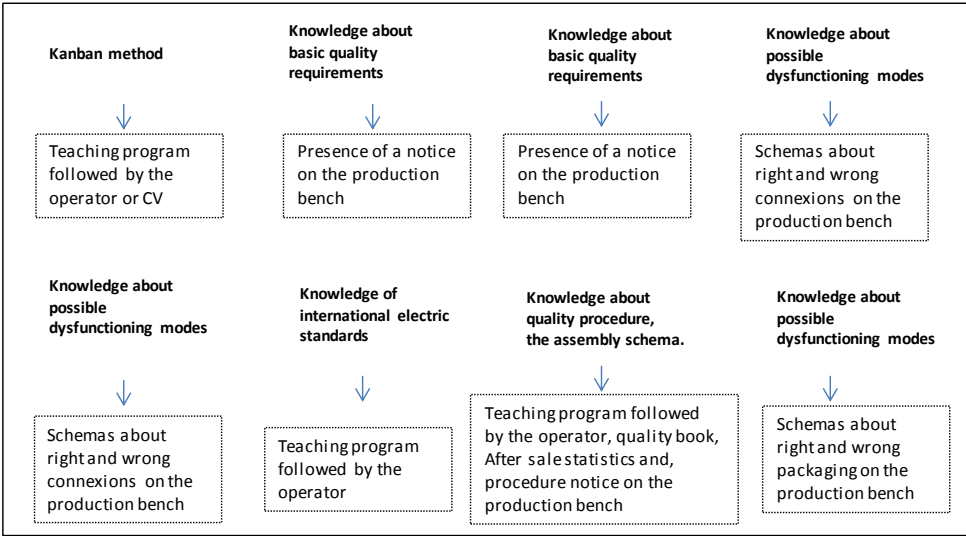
Kanban method

Teaching program followed by the operator or CV

Knowledge about basic quality requirements

Presence of a notice on the production bench

Knowledge about basic quality requirements

Presence of a notice on the production bench

Knowledge about possible dysfunctioning modes

Schemas about right and wrong connexions on the production bench

Knowledge about possible dysfunctioning modes

Schemas about right and wrong connexions on the production bench

Knowledge of international electric standards

Teaching program followed by the operator

Knowledge about quality procedure, the assembly schema.

Teaching program followed by the operator, quality book, After sale statistics and, procedure notice on the production bench

Knowledge about possible dysfunctioning modes

Schemas about right and wrong packaging on the production bench